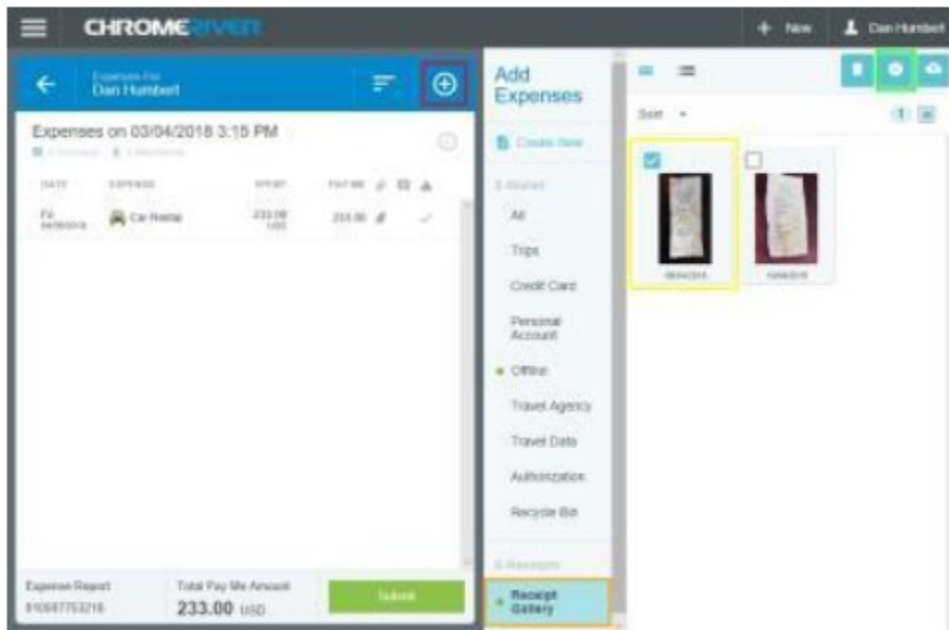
CHROMERIVER

+ New

Dan Humbert

Expenses For
Dan Humbert

Expenses on 03/04/2018 3:15 PM

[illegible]

| DATE | EXPENSE | SPENT | PAY ME |
|---|---|---|---|
| Fri 03/09/2018 | Car Rental | 233.00 USD | 233.00 |

Expense Report
010087753216

Total Pay Me Amount
233.00 USD

Submit

Add Expenses

Create New

E-Wallet

All

Trips

Credit Card

Personal Account

Offline

Travel Agency

Travel Data

Authorization

Recycle Bin

E-Receipts

Receipt Gallery

Sort

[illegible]

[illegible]